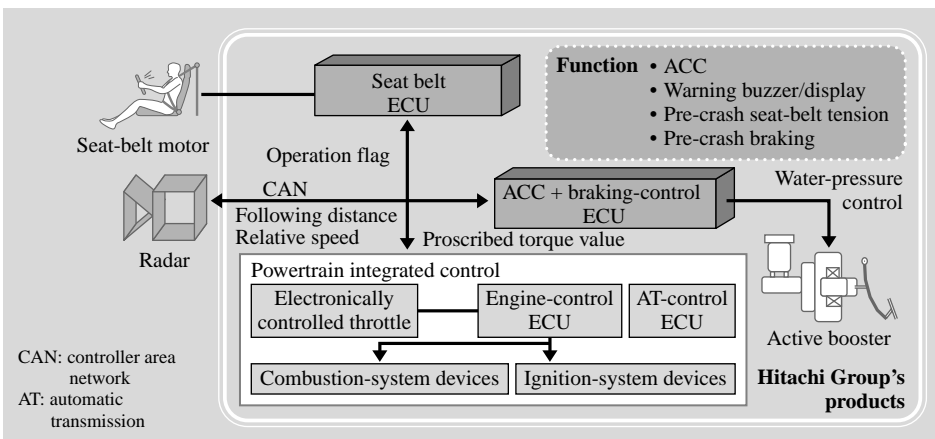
Seat belt ECU

Function • ACC
• Warning buzzer/display
• Pre-crash seat-belt tension
• Pre-crash braking

Seat-belt motor

Operation flag

CAN
Following distance
Relative speed

ACC + braking-control ECU

Water-pressure control

Proscribed torque value

Radar

Powertrain integrated control

Electronically controlled throttle

Engine-control ECU

AT-control ECU

Active booster

Combustion-system devices

Ignition-system devices

CAN: controller area network
AT: automatic transmission

Hitachi Group's products